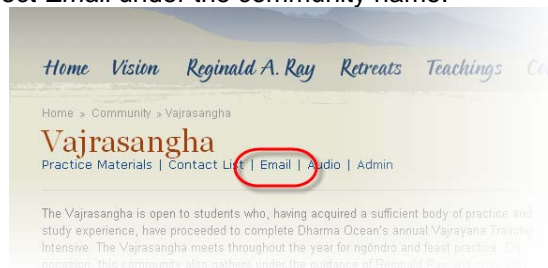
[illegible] Email under the community name.

Home Vision Reginald A. Ray Retreats Teachings C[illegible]

Home » Community » Vajrasangha

Vajrasangha

Practice Materials | Contact List | Email | Audio | Admin

The Vajrasangha is open to students who, having acquired a sufficient body of practice and study experience, have proceeded to complete Dharma Ocean's annual Vajrayana Trainin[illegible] Intensive. The Vajrasangha meets throughout the year for ngöndro and feast practice. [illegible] occasion, this community also gathers under the guidance of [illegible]